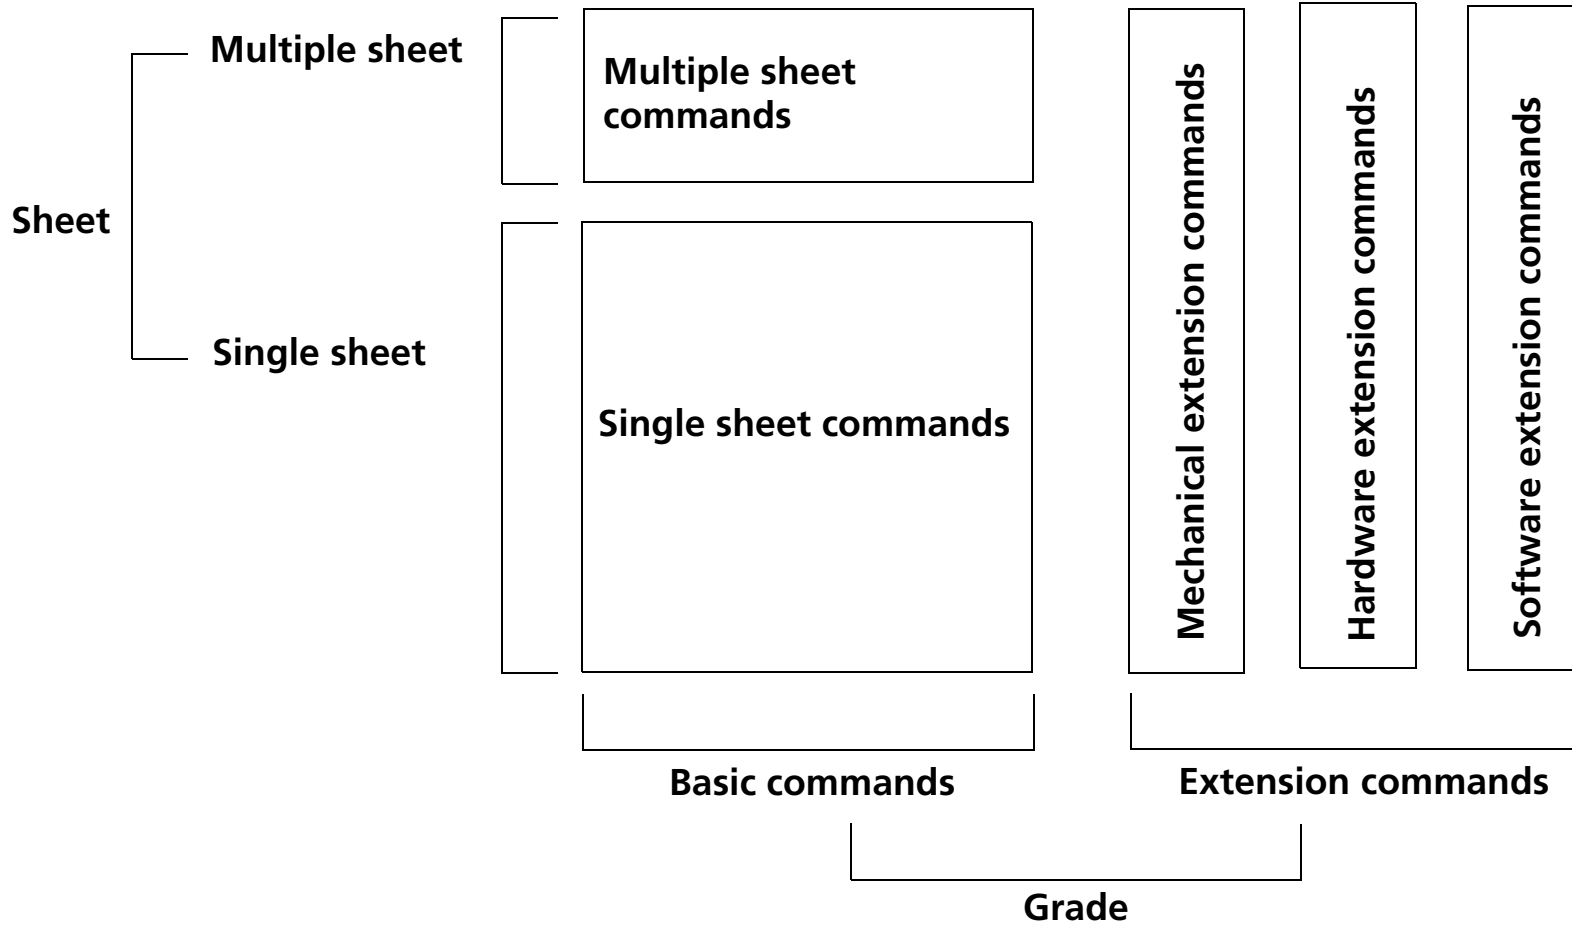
Multiple sheet

Sheet

Single sheet

Multiple sheet commands

Single sheet commands

Mechanical extension commands

Hardware extension commands

Software extension commands

Basic commands

Extension commands

Grade